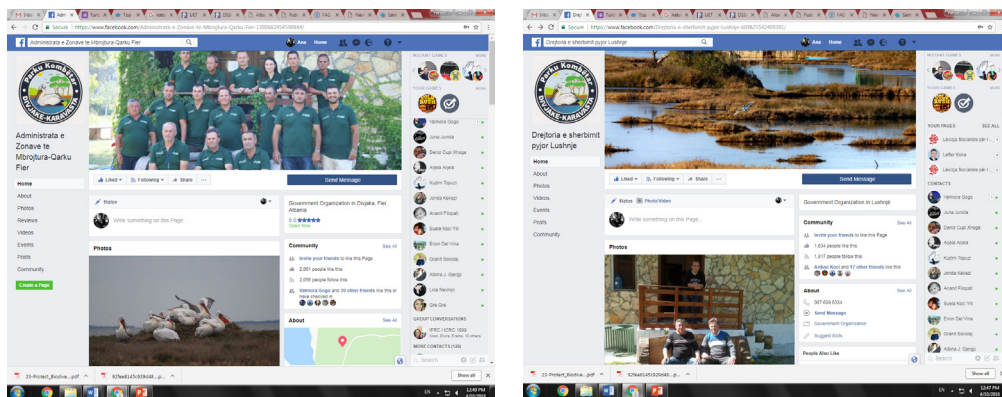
Secure | https://www.facebook.com/Administrata-e-Zonave-te-Mbrojtura-Qarku-Fier-1390682404598844/

Administrata e Zonave te Mbrojtura-Qarku Fier

Ana Home

Parku Kombëtar DIVJAKË-KARAVASTA

Administrata e Zonave te Mbrojtura-Qarku Fier

Home
About
Photos
Reviews
Videos
Events
Posts
Community
Create a Page

Liked | Following | Share | ...

Send Message

Status

Write something on this Page...

Government Organization in Divjake, Fier, Albania

5.0

Open Now

Photos

Community See All

Invite your friends to like this Page

2,061 people like this

2,056 people follow this

Valmora Gogo and 30 other friends like this or have checked in

About See All

INSTANT GAMES MORE

YOUR GAMES MORE

Valmora Gogo
Juna Jonida
Deniz Cupi Xhoga
Arjola Arjola
Kujtim Topuzi
Jonida Kerezi
Arianit Pilopati
Suela Koci Yili
Erion Del Vina
Granit Sokolaj
Albina J. Gjergji
Lola Nevruzi
Gre Gre

GROUP CONVERSATIONS

IFRC / ICRC 1999

MORE CONTACTS (38)

Search

20-Protect_Biodiva....pdf
92fee8145c928d48....p...
Show all

EN 12:49 PM 4/30/2018

Secure | https://www.facebook.com/Drejtoria-e-sherbimit-pyjor-Lushnje-409825542409380/

Drejtoria e sherbimit pyjor Lushnje

Ana Home

Parku Kombëtar DIVJAKË-KARAVASTA

Drejtoria e sherbimit pyjor Lushnje

Home
About
Photos
Videos
Events
Posts
Community

Liked | Following | Share | ...

Send Message

Status | Photo/Video

Write something on this Page...

Government Organization in Lushnjë

Photos

Community See All

Invite your friends to like this Page

1,034 people like this

1,017 people follow this

Ardian Kuci and 17 other friends like this

About See All

067 609 6334

Send Message

Government Organization

Suggest Edits

People Also Like

INSTANT GAMES MORE

YOUR GAMES MORE

YOUR PAGES SEE ALL

Lëvizja Socialiste për I...
Lefter Koka
Lëvizja Socialiste për I...

CONTACTS

Valmora Gogo
Juna Jonida
Deniz Cupi Xhoga
Arjola Arjola
Kujtim Topuzi
Jonida Kerezi
Arianit Pilopati
Suela Koci Yili
Erion Del Vina
Granit Sokolaj
Albina J. Gjergji

Search

20-Protect_Biodiva....pdf
92fee8145c928d48....p...
Show all

EN 12:47 PM 4/30/2018